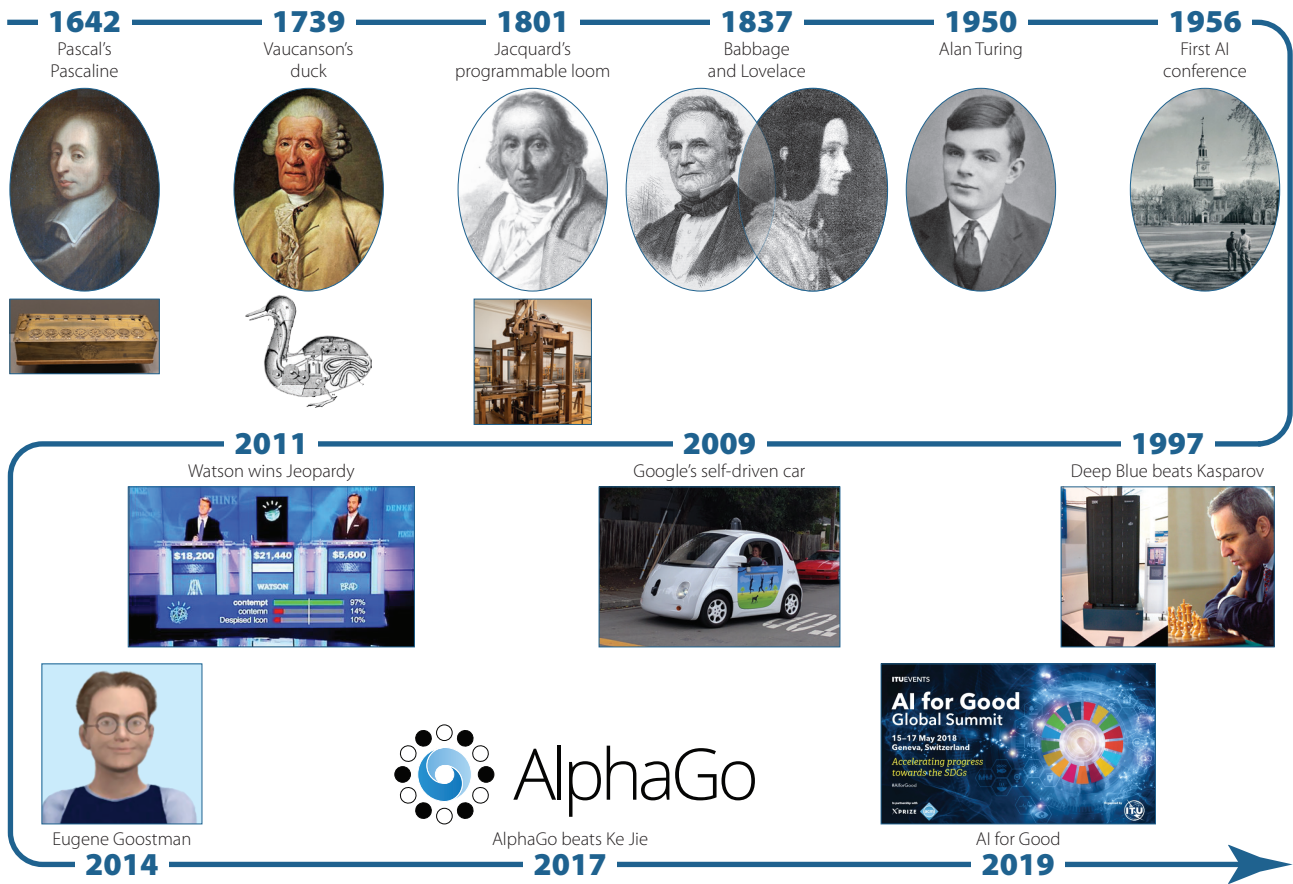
1642
Pascal's Pascaline

1739
Vaucanson's duck

1801
Jacquard's programmable loom

1837
Babbage and Lovelace

1950
Alan Turing

1956
First AI conference

2011
Watson wins Jeopardy

THINK
$18,200 $21,440 $5,600
WATSON
BRAD
contempt 97%
contemn 14%
Despised Icon 10%

2009
Google's self-driven car

1997
Deep Blue beats Kasparov

Eugene Goostman
2014

AlphaGo
AlphaGo beats Ke Jie
2017

ITU EVENTS
AI for Good
Global Summit
15–17 May 2018
Geneva, Switzerland
Accelerating progress towards the SDGs
#AIforGood
In partnership with XPRIZE
Organized by ITU
AI for Good
2019